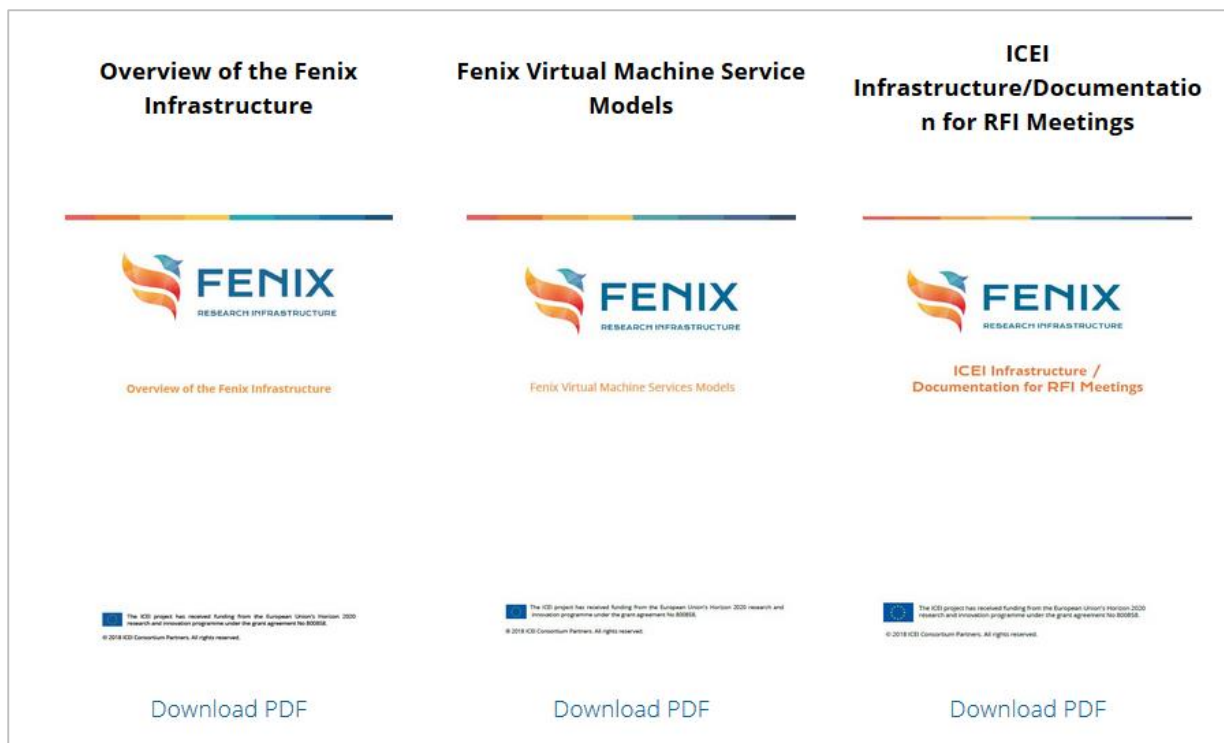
Overview of the Fenix Infrastructure

FENIX
RESEARCH INFRASTRUCTURE

Overview of the Fenix Infrastructure

The ICEI project has received funding from the European Union's Horizon 2020 research and innovation programme under the grant agreement No 800858.
© 2018 ICEI Consortium Partners. All rights reserved.

Download PDF

Fenix Virtual Machine Service Models

FENIX
RESEARCH INFRASTRUCTURE

Fenix Virtual Machine Services Models

The ICEI project has received funding from the European Union's Horizon 2020 research and innovation programme under the grant agreement No 800858.
© 2018 ICEI Consortium Partners. All rights reserved.

Download PDF

ICEI Infrastructure/Documentation for RFI Meetings

FENIX
RESEARCH INFRASTRUCTURE

ICEI Infrastructure / Documentation for RFI Meetings

The ICEI project has received funding from the European Union's Horizon 2020 research and innovation programme under the grant agreement No 800858.
© 2018 ICEI Consortium Partners. All rights reserved.

Download PDF